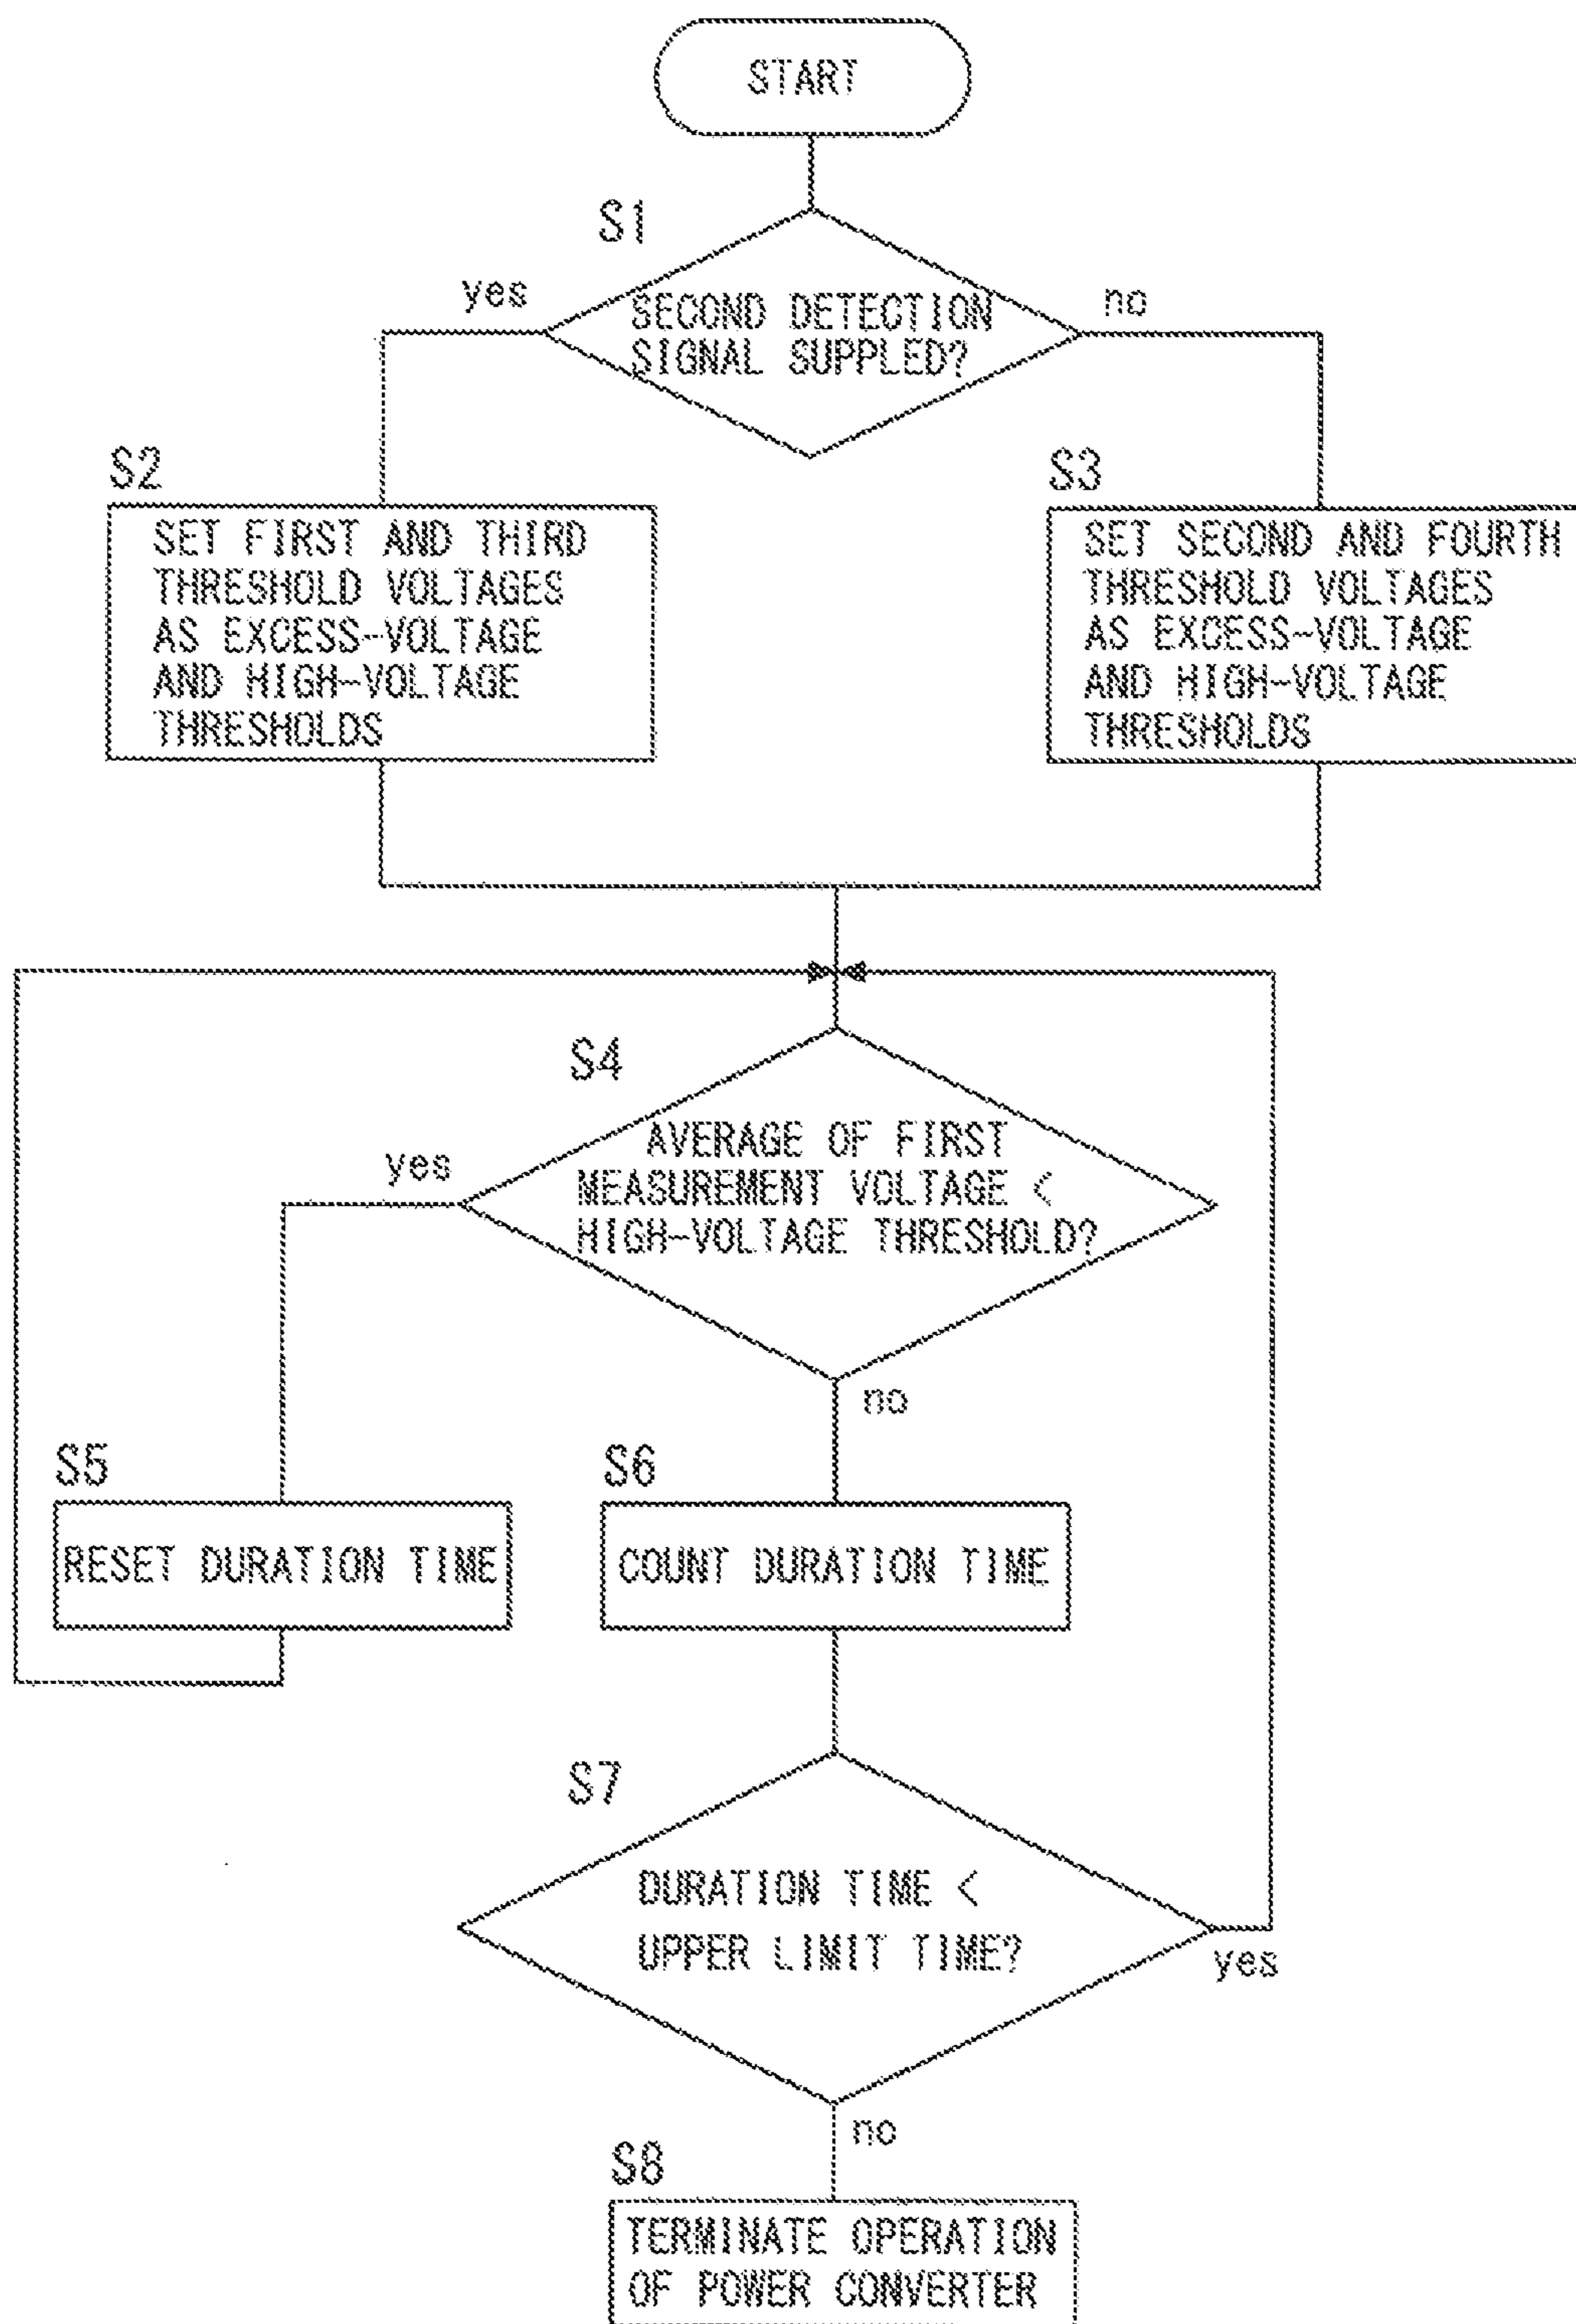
START

S1

yes

SECOND DETECTION SIGNAL SUPPLED?

no

S2

SET FIRST AND THIRD THRESHOLD VOLTAGES AS EXCESS-VOLTAGE AND HIGH-VOLTAGE THRESHOLDS

S3

SET SECOND AND FOURTH THRESHOLD VOLTAGES AS EXCESS-VOLTAGE AND HIGH-VOLTAGE THRESHOLDS

S4

yes

AVERAGE OF FIRST MEASUREMENT VOLTAGE < HIGH-VOLTAGE THRESHOLD?

no

S5

RESET DURATION TIME

S6

COUNT DURATION TIME

S7

DURATION TIME < UPPER LIMIT TIME?

yes

no

S8

TERMINATE OPERATION OF POWER CONVERTER